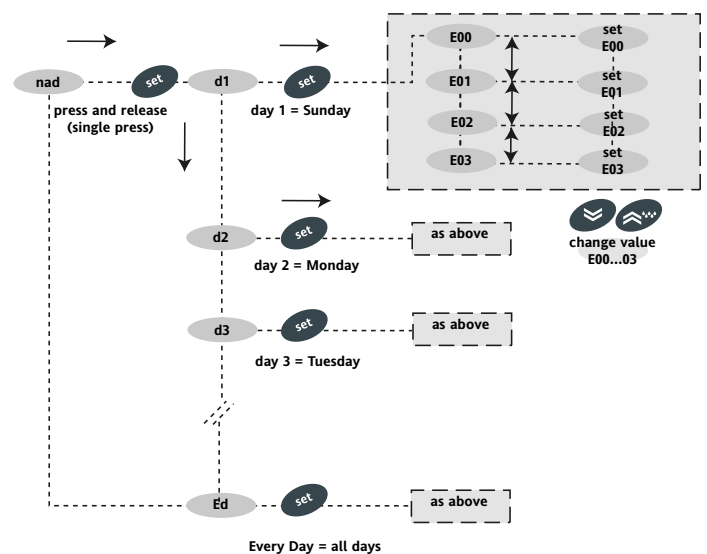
nad

set

press and release (single press)

d1

set

day 1 = Sunday

E00

set E00

E01

set E01

E02

set E02

E03

set E03

change value E00...03

d2

set

as above

day 2 = Monday

d3

set

as above

day 3 = Tuesday

Ed

set

as above

Every Day = all days